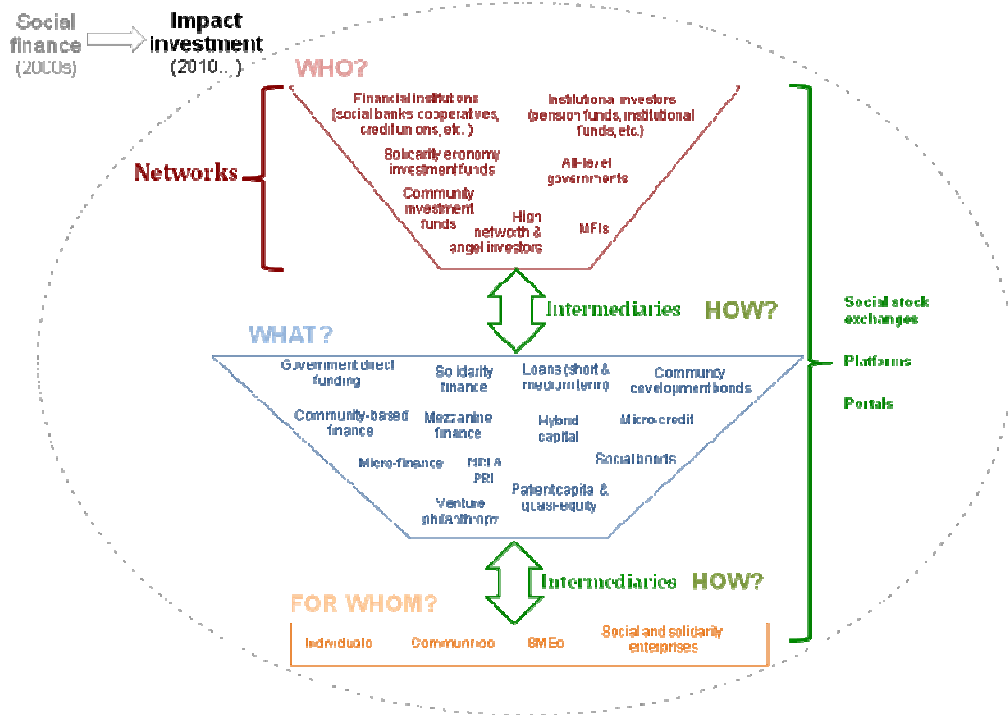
Social finance (2000s)

Impact investment (2010...)

WHO?

Financial institutions (social banks cooperatives, credit unions, etc.)

Institutional investors (pension funds, institutional funds, etc.)

Solidarity economy investment funds

All-level governments

Community investment funds

High networth & angel investors

MFIs

Networks

Intermediaries

HOW?

WHAT?

Government direct funding

Solidarity finance

Loans (short & medium term)

Community development bonds

Community-based finance

Mezzanine finance

Hybrid capital

Micro-credit

Micro-finance

MRI & PRI

Social bonds

Venture philanthropy

Patient capital & quasi-equity

Intermediaries

HOW?

FOR WHOM?

Individuals

Communities

SMEs

Social and solidarity enterprises

Social stock exchanges

Platforms

Portals